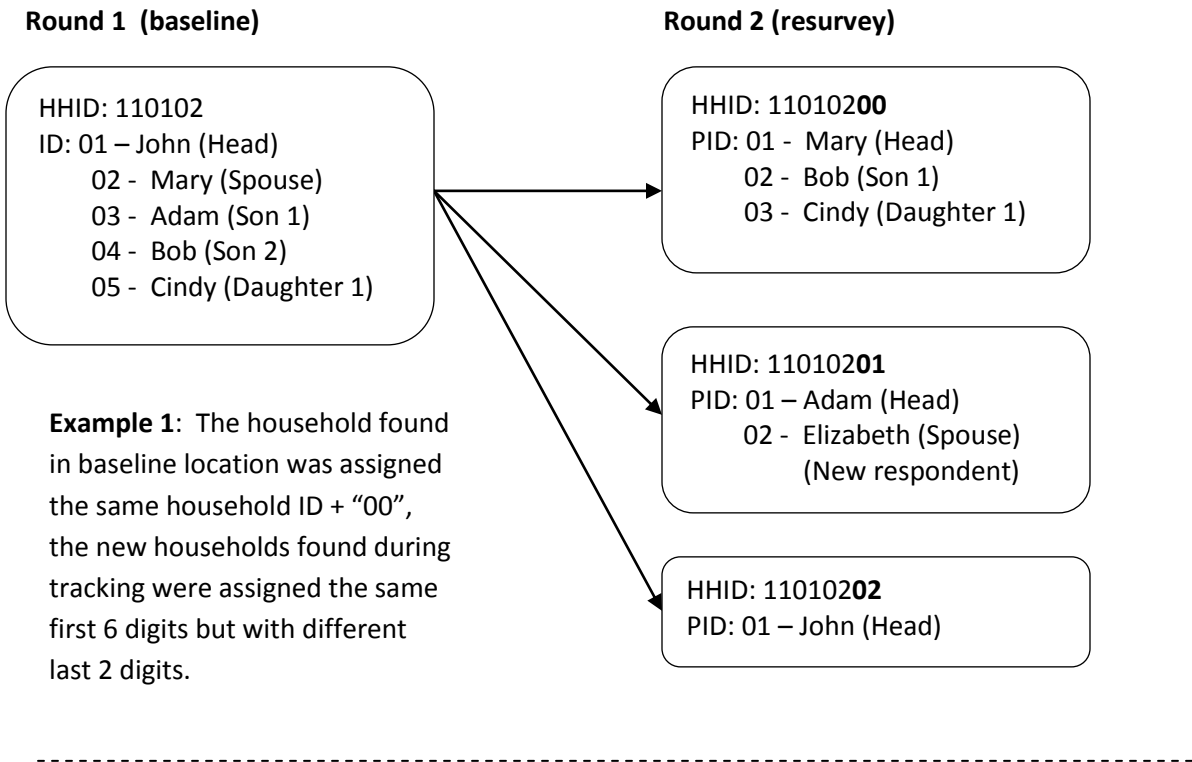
**Round 1 (baseline)**

**Round 2 (resurvey)**

HHID: 110102
ID: 01 – John (Head)
02 - Mary (Spouse)
03 - Adam (Son 1)
04 - Bob (Son 2)
05 - Cindy (Daughter 1)

HHID: 110102**00**
PID: 01 - Mary (Head)
02 - Bob (Son 1)
03 - Cindy (Daughter 1)

HHID: 110102**01**
PID: 01 – Adam (Head)
02 - Elizabeth (Spouse)
(New respondent)

HHID: 110102**02**
PID: 01 – John (Head)

**Example 1**: The household found in baseline location was assigned the same household ID + "00", the new households found during tracking were assigned the same first 6 digits but with different last 2 digits.